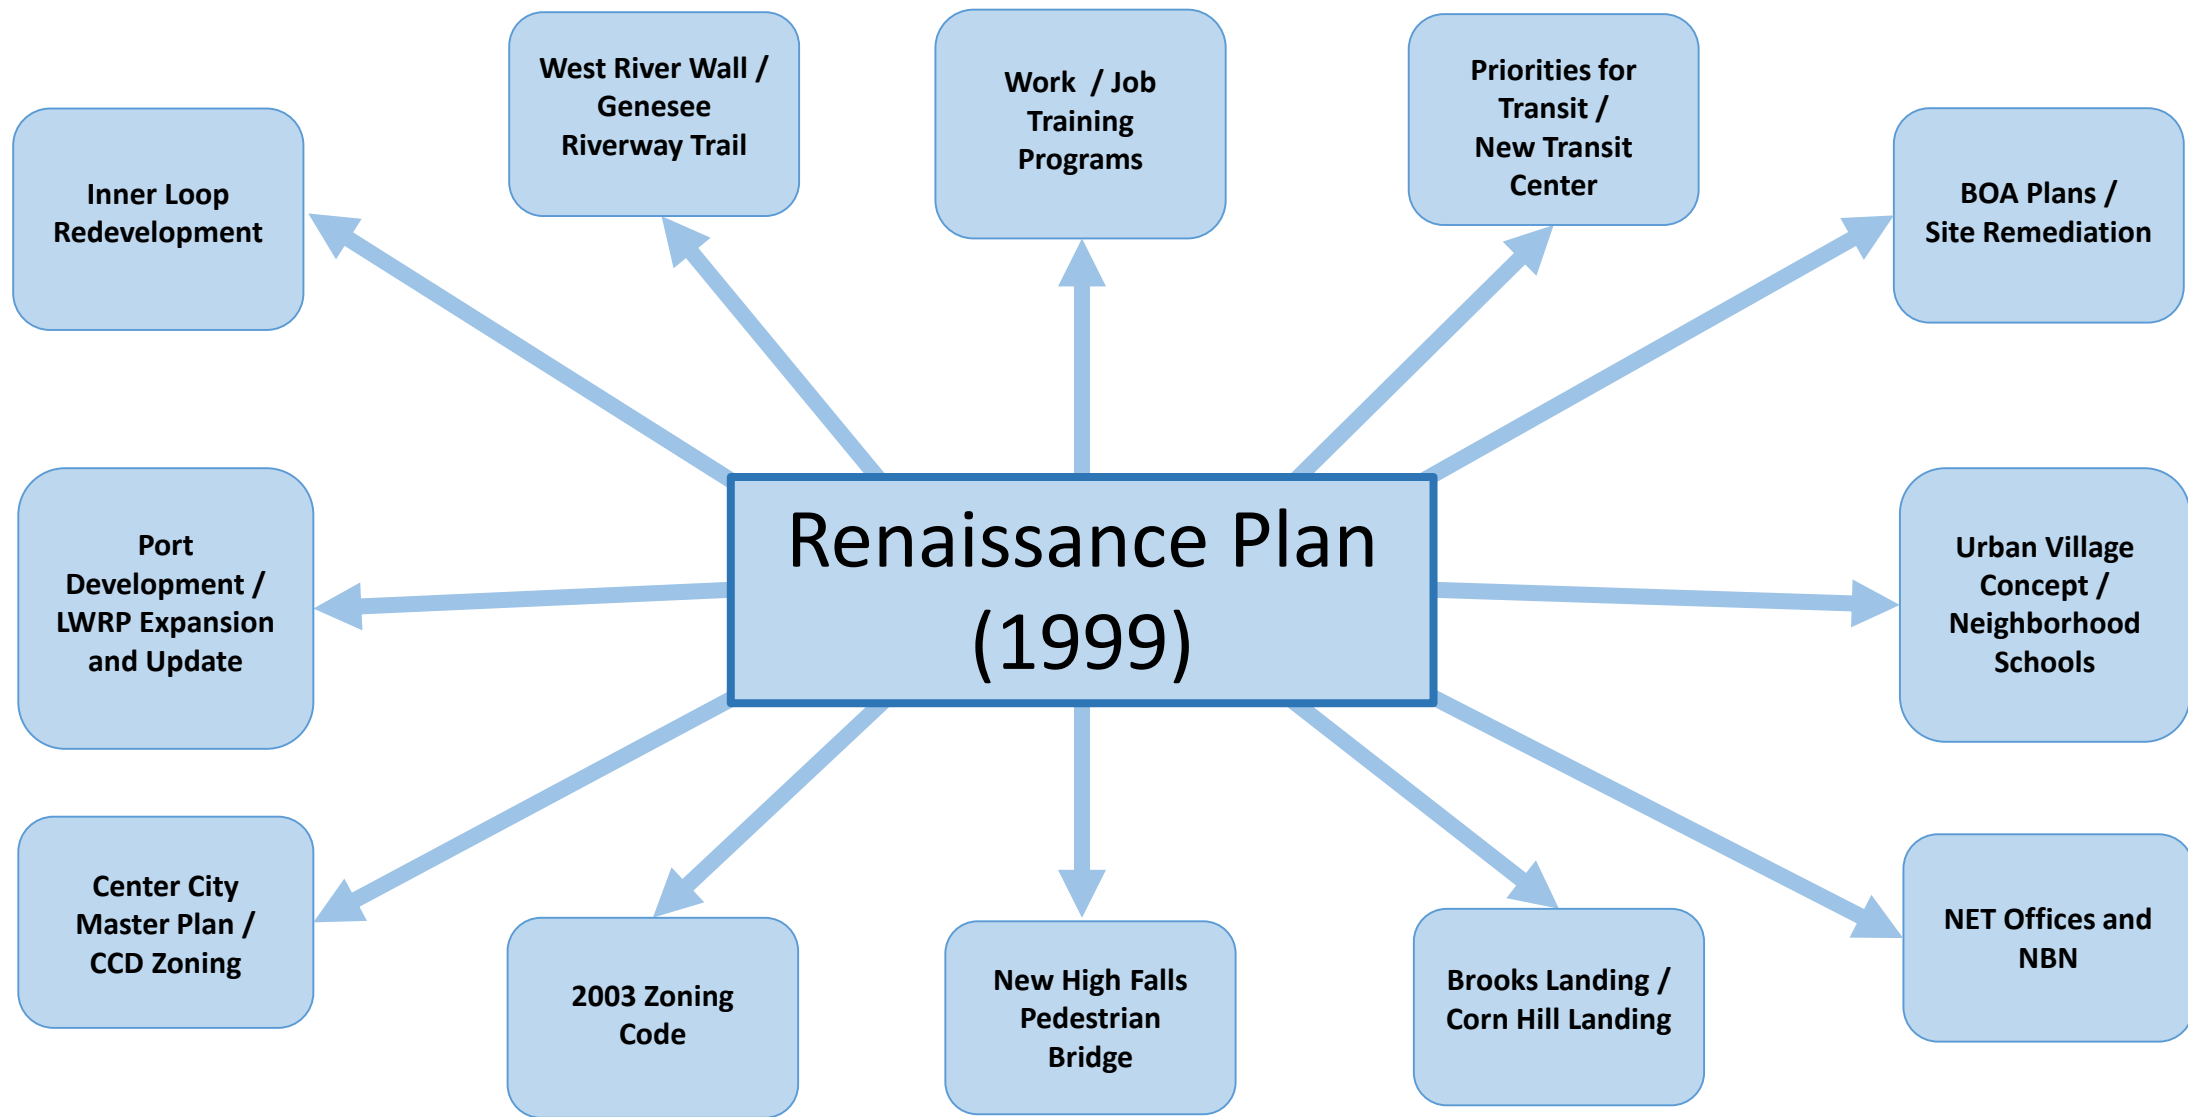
West River Wall / Genesee Riverway Trail

Work / Job Training Programs

Priorities for Transit / New Transit Center

Inner Loop Redevelopment

BOA Plans / Site Remediation

Renaissance Plan (1999)

Port Development / LWRP Expansion and Update

Urban Village Concept / Neighborhood Schools

Center City Master Plan / CCD Zoning

2003 Zoning Code

New High Falls Pedestrian Bridge

Brooks Landing / Corn Hill Landing

NET Offices and NBN